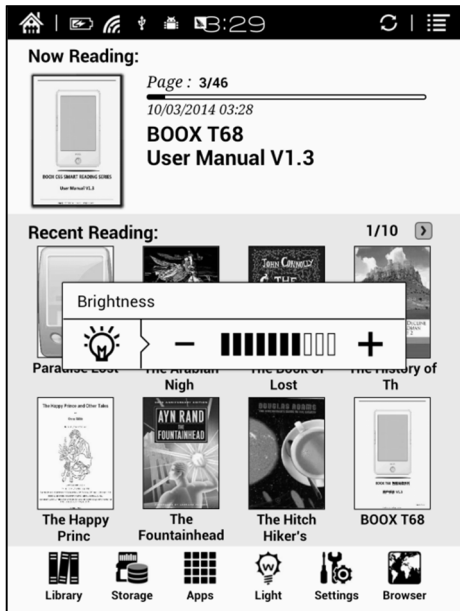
8:29

Now Reading:

BOOX C65 SMART READING SERIES
User Manual V1.3

Page : 3/46
10/03/2014 03:28
BOOX T68
User Manual V1.3

Recent Reading:
1/10

JOHN CONNOLLY
THE

Brightness

Paradise Lost
The Arabian Nigh
The Book of Lost
The History of Th

The Happy Prince and Other Tales
AYN RAND
THE FOUNTAINHEAD
DOUGLAS ADAMS

The Happy Princ
The Fountainhead
The Hitch Hiker's
BOOX T68

Library
Storage
Apps
Light
Settings
Browser